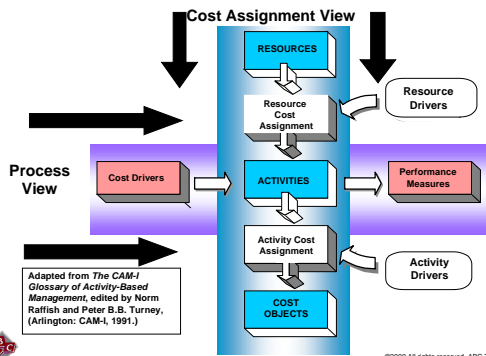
Cost Assignment View

RESOURCES

Resource Cost Assignment

Resource Drivers

Process View

Cost Drivers

ACTIVITIES

Performance Measures

Activity Cost Assignment

Activity Drivers

COST OBJECTS

Adapted from *The CAM-I Glossary of Activity-Based Management*, edited by Norm Raffish and Peter B.B. Turney, (Arlington: CAM-I, 1991.)

©2000 All rights reserved. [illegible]